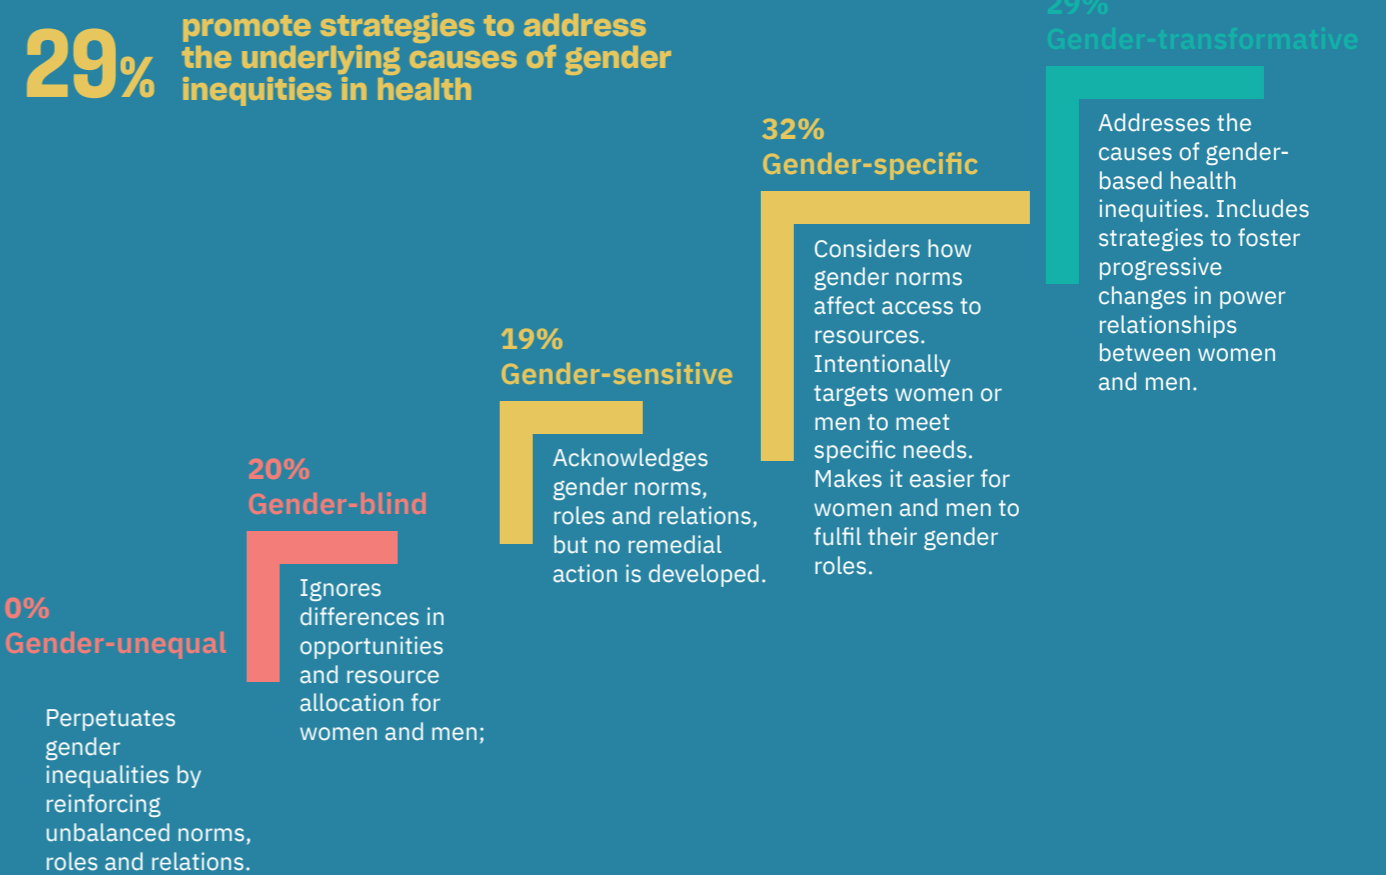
29% promote strategies to address the underlying causes of gender inequities in health

29%
Gender-transformative

Addresses the causes of gender-based health inequities. Includes strategies to foster progressive changes in power relationships between women and men.

32%
Gender-specific

Considers how gender norms affect access to resources. Intentionally targets women or men to meet specific needs. Makes it easier for women and men to fulfil their gender roles.

19%
Gender-sensitive

Acknowledges gender norms, roles and relations, but no remedial action is developed.

20%
Gender-blind

Ignores differences in opportunities and resource allocation for women and men;

0%
Gender-unequal

Perpetuates gender inequalities by reinforcing unbalanced norms, roles and relations.